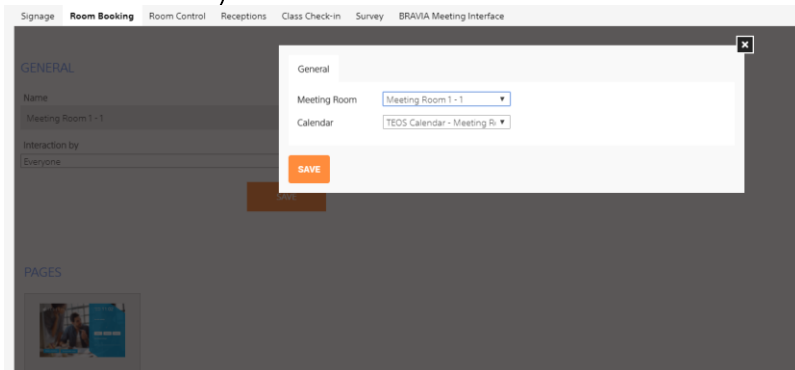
Signage Room Booking Room Control Receptions Class Check-in Survey BRAVIA Meeting Interface

GENERAL

Name

Meeting Room 1 - 1

Interaction by

Everyone

SAVE

PAGES

General

Meeting Room Meeting Room 1 - 1

Calendar TEOS Calendar - Meeting R

SAVE